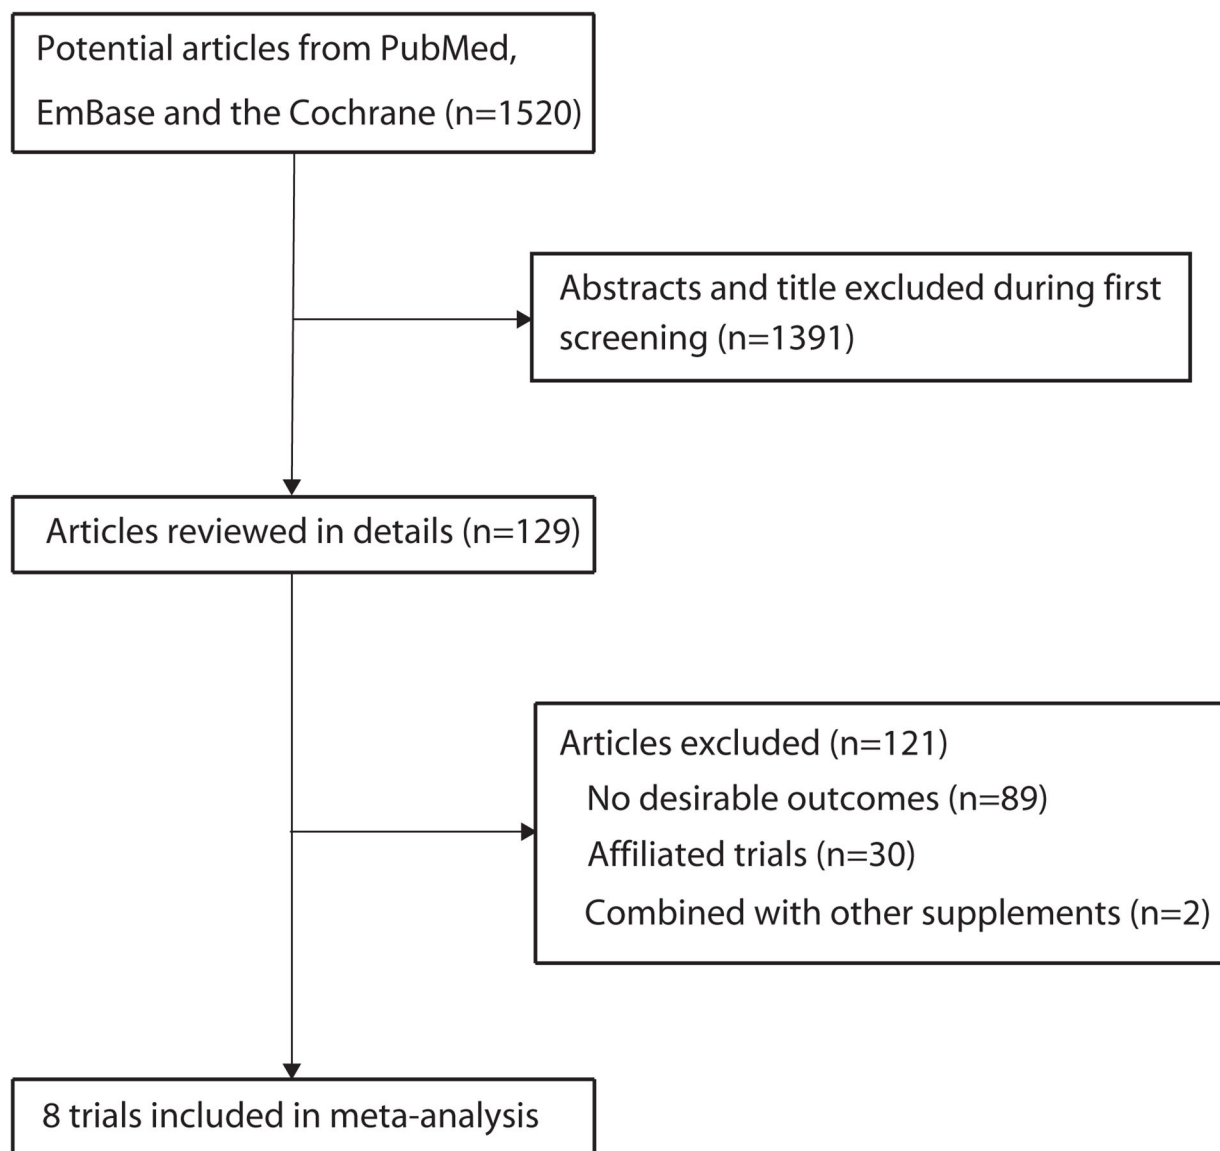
Potential articles from PubMed, EmBase and the Cochrane (n=1520)

Abstracts and title excluded during first screening (n=1391)

Articles reviewed in details (n=129)

Articles excluded (n=121)
No desirable outcomes (n=89)
Affiliated trials (n=30)
Combined with other supplements (n=2)

8 trials included in meta-analysis